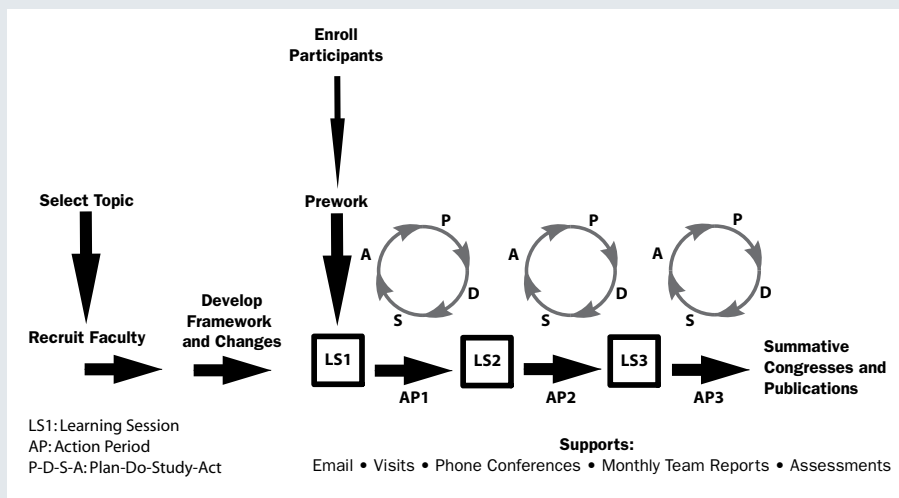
Enroll Participants

Select Topic

Prework

P

A

D

S

P

A

D

S

P

A

D

S

Recruit Faculty

Develop Framework and Changes

LS1

LS2

LS3

Summative Congresses and Publications

AP1

AP2

AP3

LS1: Learning Session
AP: Action Period
P-D-S-A: Plan-Do-Study-Act

Supports:
Email • Visits • Phone Conferences • Monthly Team Reports • Assessments